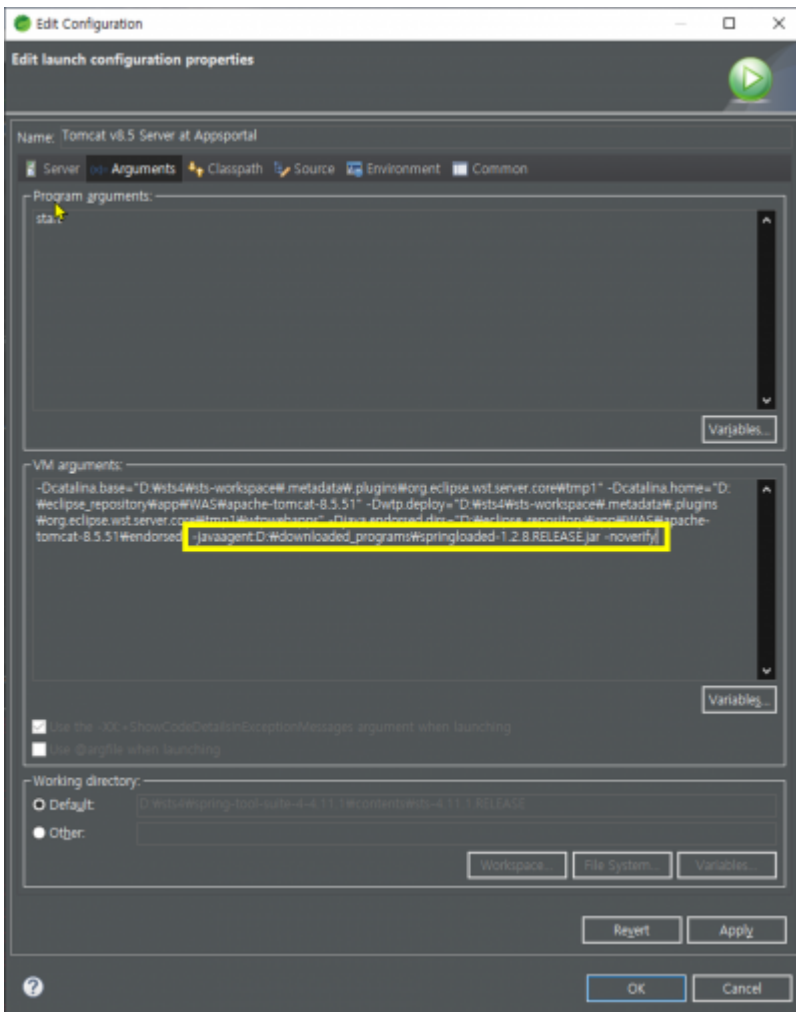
Edit Configuration

Edit launch configuration properties

Name: Tomcat v8.5 Server at Appsportal

Server Arguments Classpath Source Environment Common

Program arguments:

start

Variables...

VM arguments:

-Dcatalina.base="D:₩sts4₩sts-workspace₩.metadata₩.plugins₩org.eclipse.wst.server.core₩tmp1" -Dcatalina.home="D:₩eclipse_repository₩app₩WAS₩apache-tomcat-8.5.51" -Dwtp.deploy="D:₩sts4₩sts-workspace₩.metadata₩.plugins₩org.eclipse.wst.server.core₩tmp1₩wtpwebapps" -Djava.endorsed.dirs="D:₩eclipse_repository₩app₩WAS₩apache-tomcat-8.5.51₩endorsed" -javaagent:D:₩downloaded_programs₩springloaded-1.2.8.RELEASE.jar -noverify

Variables...

Use the -XX:+ShowCodeDetailsInExceptionMessages argument when launching

Use @argfile when launching

Working directory:

Default: D:₩sts4₩spring-tool-suite-4-4.11.1₩contents₩sts-4.11.1.RELEASE

Other:

Workspace... File System... Variables...

Revert Apply

OK Cancel